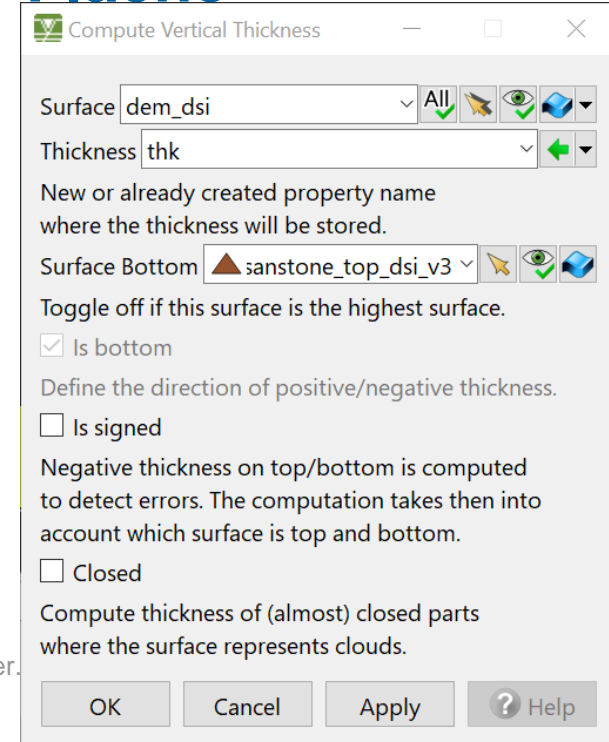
Compute Vertical Thickness

Surface dem_dsi
All
Thickness thk

New or already created property name where the thickness will be stored.

Surface Bottom sanstone_top_dsi_v3

Toggle off if this surface is the highest surface.

Is bottom

Define the direction of positive/negative thickness.

Is signed

Negative thickness on top/bottom is computed to detect errors. The computation takes then into account which surface is top and bottom.

Closed

Compute thickness of (almost) closed parts where the surface represents clouds.

er.

OK
Cancel
Apply
Help